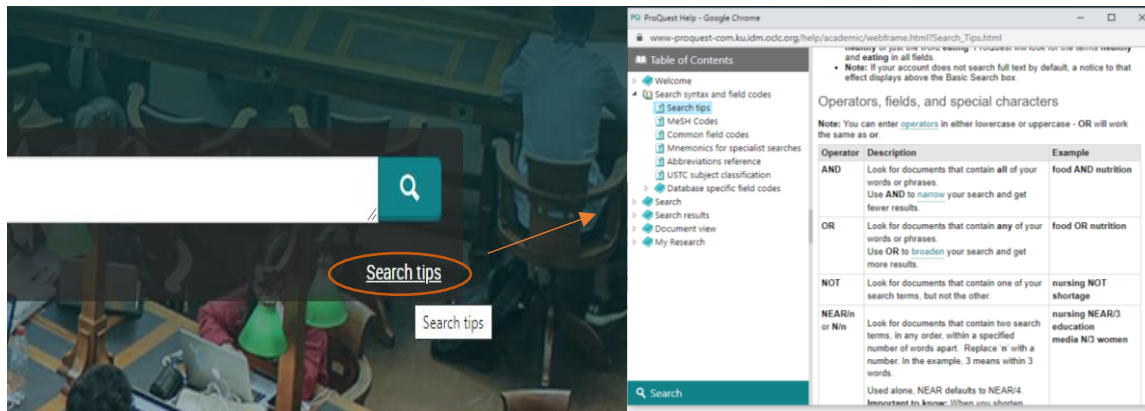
Search tips

Search tips

ProQuest Help - Google Chrome

www-proquest-com.ku.idm.oclc.org/help/academic/webframe.html?Search_Tips.html

Table of Contents

Welcome
Search syntax and field codes
Search tips
MeSH Codes
Common field codes
Mnemonics for specialist searches
Abbreviations reference
USTC subject classification
Database specific field codes
Search
Search results
Document view
My Research

Search

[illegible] and eating in all fields.

Note: If your account does not search full text by default, a notice to that effect displays above the Basic Search box.

Operators, fields, and special characters

Note: You can enter operators in either lowercase or uppercase - OR will work the same as or.

| Operator | Description | Example |
|---|---|---|
| AND | Look for documents that contain all of your words or phrases. Use AND to narrow your search and get fewer results. | food AND nutrition |
| OR | Look for documents that contain any of your words or phrases. Use OR to broaden your search and get more results. | food OR nutrition |
| NOT | Look for documents that contain one of your search terms, but not the other. | nursing NOT shortage |
| NEAR/n or N/n | Look for documents that contain two search terms, in any order, within a specified number of words apart. Replace 'n' with a number. In the example, 3 means within 3 words. Used alone, NEAR defaults to NEAR/4. Important to know: When you shorten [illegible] | nursing NEAR/3 education media N/3 women |